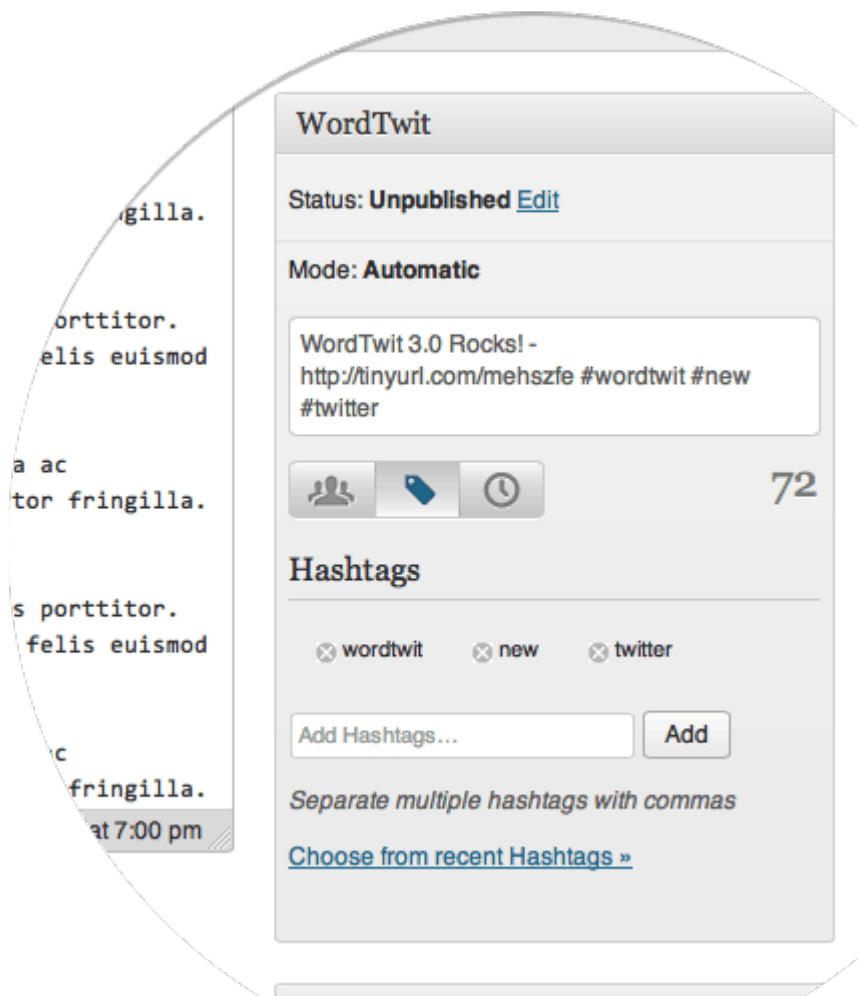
gilla.

orttitor.
elis euismod

a ac
tor fringilla.

s porttitor.
felis euismod

c
fringilla.
at 7:00 pm

WordTwit

Status: **Unpublished** Edit

Mode: **Automatic**

WordTwit 3.0 Rocks! - http://tinyurl.com/mehszfe #wordtwit #new #twitter

72

Hashtags

wordtwit
new
twitter

Add Hashtags...
Add

*Separate multiple hashtags with commas*

Choose from recent Hashtags »